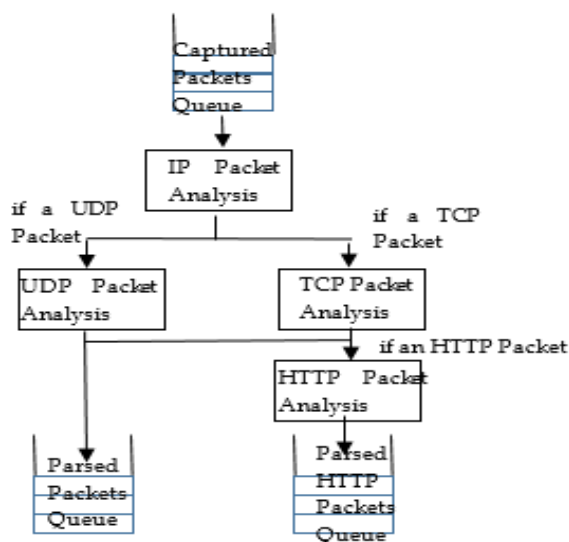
Captured Packets Queue

IP Packet Analysis

if a UDP Packet

if a TCP Packet

UDP Packet Analysis

TCP Packet Analysis

if an HTTP Packet

HTTP Packet Analysis

Parsed Packets Queue

Parsed HTTP Packets Queue